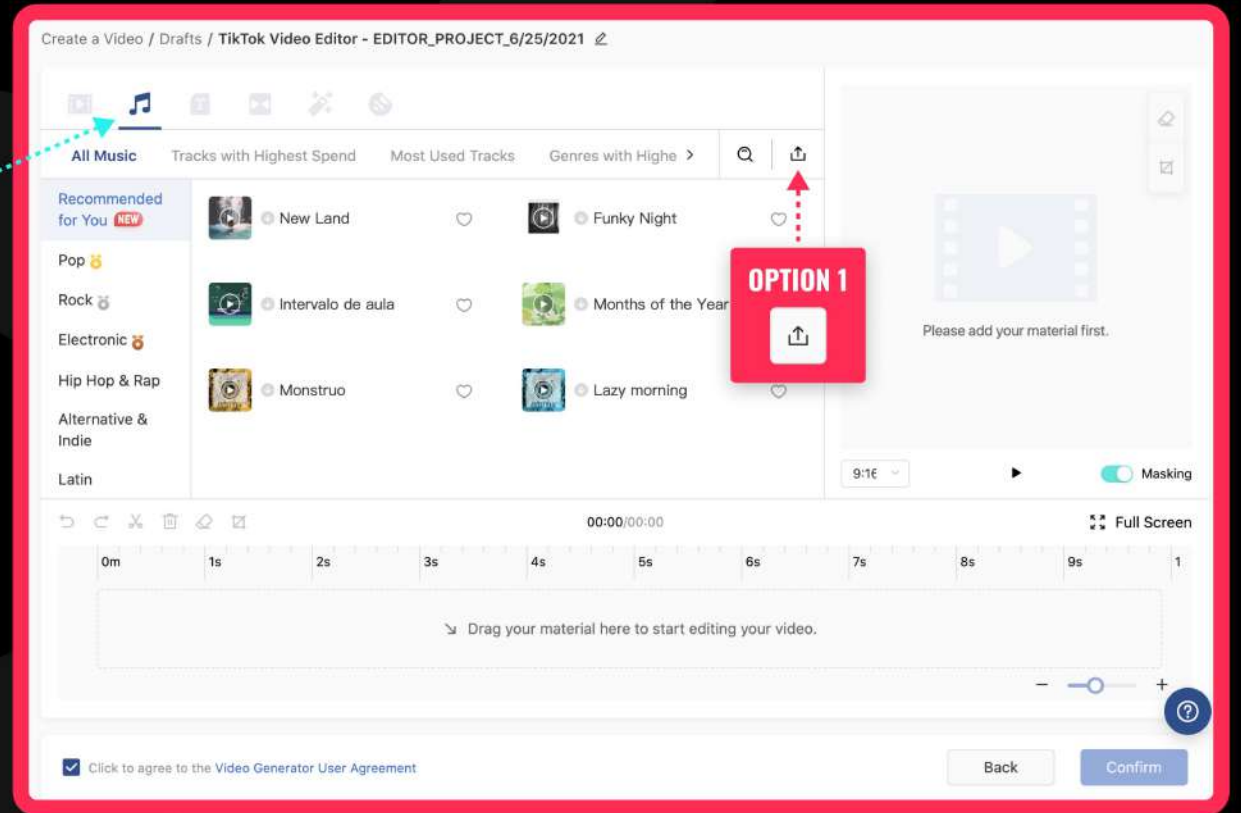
Create a Video / Drafts / TikTok Video Editor - EDITOR_PROJECT_6/25/2021

All Music    Tracks with Highest Spend    Most Used Tracks    Genres with Highe >

Recommended for You NEW
Pop
Rock
Electronic
Hip Hop & Rap
Alternative & Indie
Latin

New Land
Funky Night
Intervalo de aula
Months of the Year
Monstruo
Lazy morning

OPTION 1

Please add your material first.

9:16
Masking

00:00/00:00
Full Screen

0m 1s 2s 3s 4s 5s 6s 7s 8s 9s 1

Drag your material here to start editing your video.

Click to agree to the Video Generator User Agreement
Back
Confirm